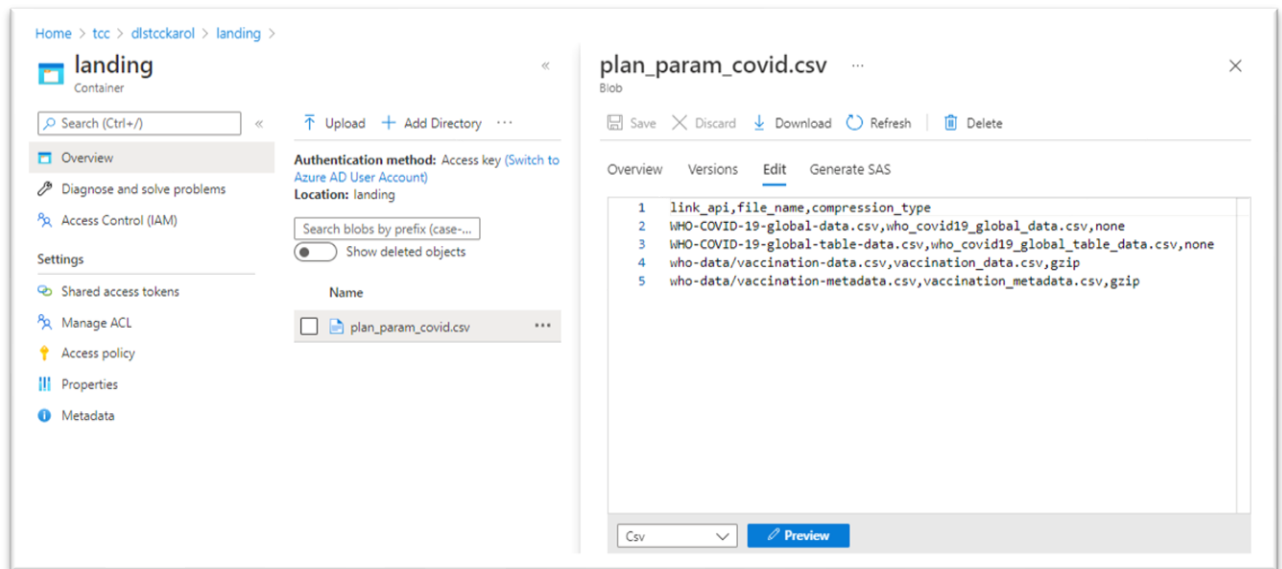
Home > tcc > dlstcckarol > landing >

landing
Container

Search (Ctrl+/)

Overview
Diagnose and solve problems
Access Control (IAM)

Settings
Shared access tokens
Manage ACL
Access policy
Properties
Metadata

Upload   Add Directory   ···

Authentication method: Access key (Switch to Azure AD User Account)
Location: landing

Search blobs by prefix (case-...

Show deleted objects

Name

plan_param_covid.csv   ···

plan_param_covid.csv   ···
Blob

Save   Discard   Download   Refresh   Delete

Overview   Versions   Edit   Generate SAS

1 link_api,file_name,compression_type
2 WHO-COVID-19-global-data.csv,who_covid19_global_data.csv,none
3 WHO-COVID-19-global-table-data.csv,who_covid19_global_table_data.csv,none
4 who-data/vaccination-data.csv,vaccination_data.csv,gzip
5 who-data/vaccination-metadata.csv,vaccination_metadata.csv,gzip

Csv

Preview